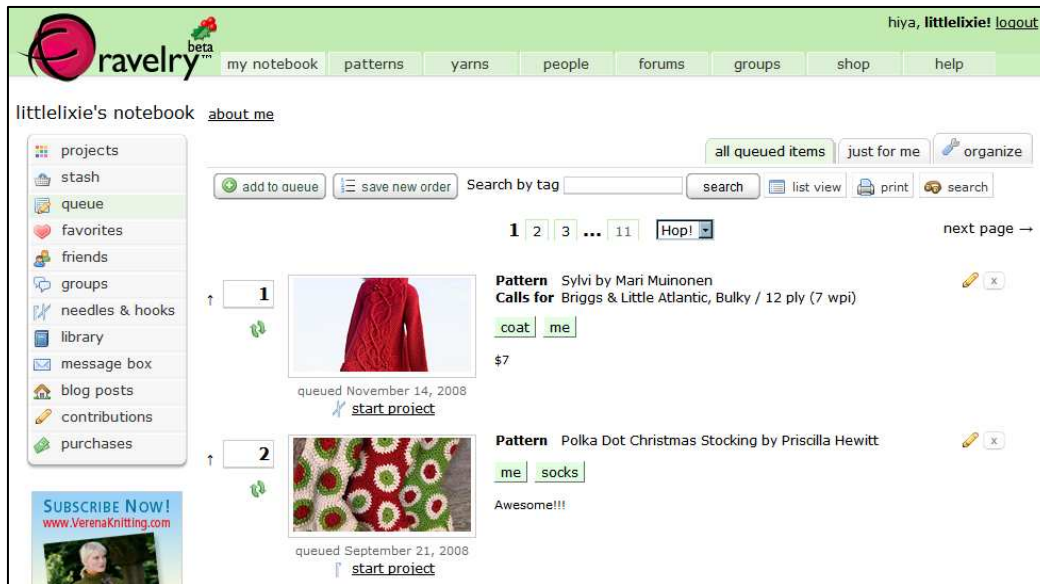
ravelry beta ™

hiya, littlelixie! logout

my notebook | patterns | yarns | people | forums | groups | shop | help

littlelixie's notebook about me

projects
stash
queue
favorites
friends
groups
needles & hooks
library
message box
blog posts
contributions
purchases

SUBSCRIBE NOW!
www.VerenaKnitting.com

all queued items | just for me | organize

add to queue | save new order | Search by tag | search | list view | print | search

1 2 3 ... 11 Hop!

next page →

↑ 1

Pattern Sylvi by Mari Muinonen
Calls for Briggs & Little Atlantic, Bulky / 12 ply (7 wpi)

coat me

$7

queued November 14, 2008
start project

↑ 2

Pattern Polka Dot Christmas Stocking by Priscilla Hewitt

me socks

Awesome!!!

queued September 21, 2008
start project